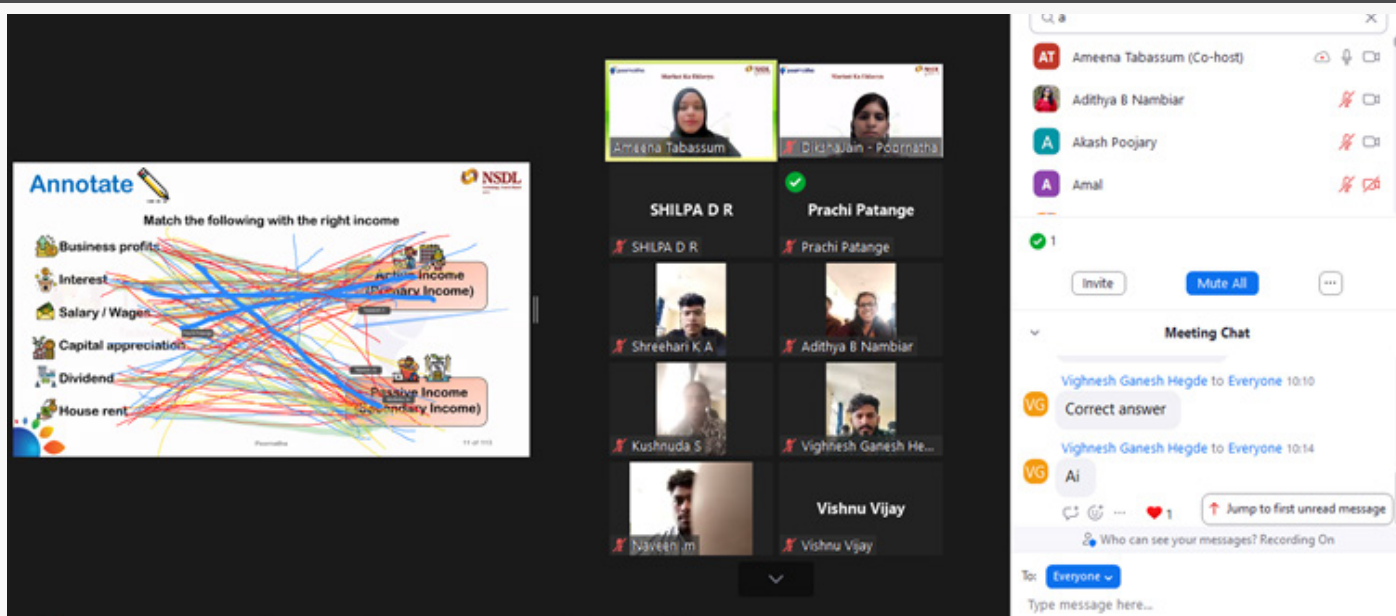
Annotate

NSDL

Match the following with the right income

Business profits

Interest

Salary / Wages

Capital appreciation

Dividend

House rent

Active Income (Primary Income)

Passive Income (Secondary Income)

Poornatha

Ameena Tabassum

Diksha Jain - Poornatha

SHILPA D R

SHILPA D R

Prachi Patange

Prachi Patange

Shreehari K A

Adithya B Nambiar

Kushnuda S

Vighnesh Ganesh He...

Naveen .m

Vishnu Vijay

Vishnu Vijay

a

Ameena Tabassum (Co-host)

Adithya B Nambiar

Akash Poojary

Amal

1

Invite

Mute All

...

Meeting Chat

Vighnesh Ganesh Hegde to Everyone 10:10

Correct answer

Vighnesh Ganesh Hegde to Everyone 10:14

Ai

1

Jump to first unread message

Who can see your messages? Recording On

To: Everyone

Type message here...